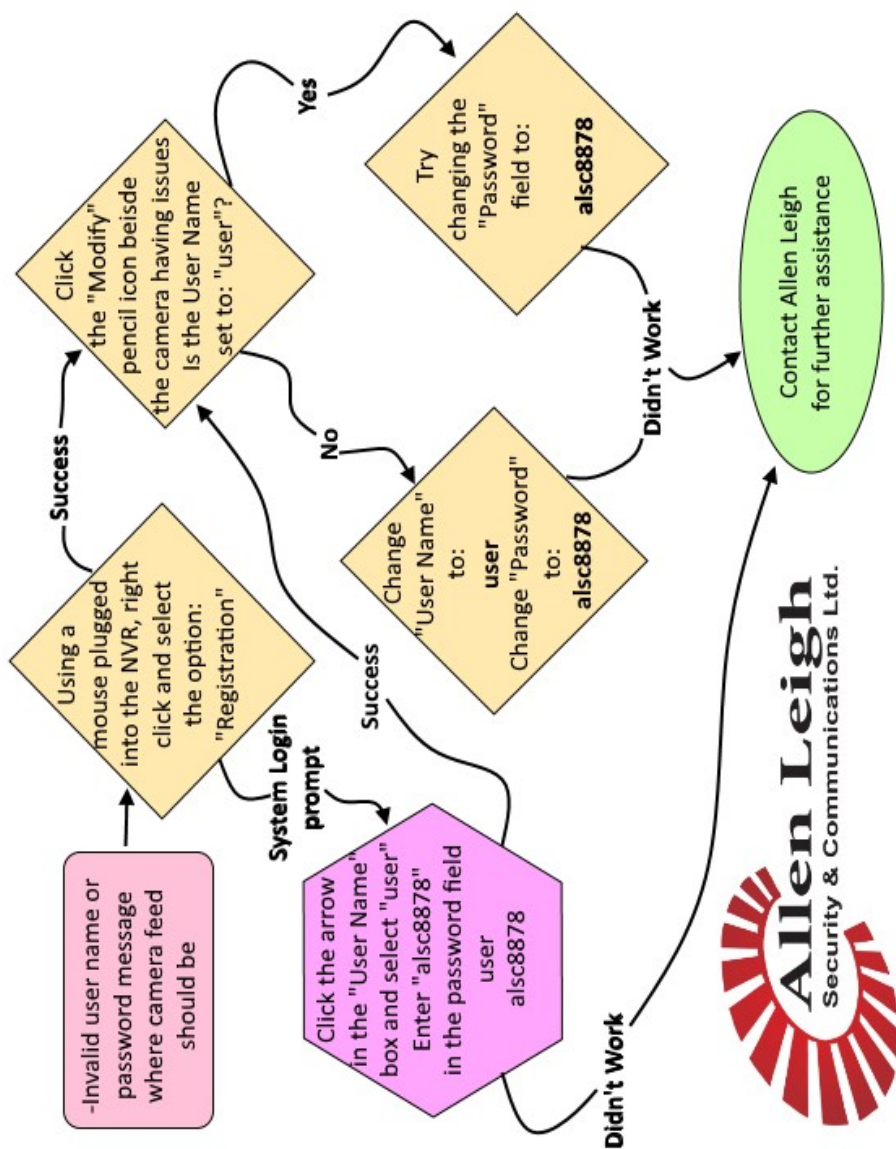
-Invalid user name or password message where camera feed should be

Using a mouse plugged into the NVR, right click and select the option: "Registration"

Success

Click the "Modify" pencil icon beisde the camera having issues Is the User Name set to: "user"?

Yes

Try changing the "Password" field to: alsc8878

No

Change "User Name" to: user Change "Password" to: alsc8878

Didn't Work

Contact Allen Leigh for further assistance

System Login prompt

Click the arrow in the "User Name" box and select "user" Enter "alsc8878" in the password field user alsc8878

Success

Didn't Work

Allen Leigh
Security & Communications Ltd.